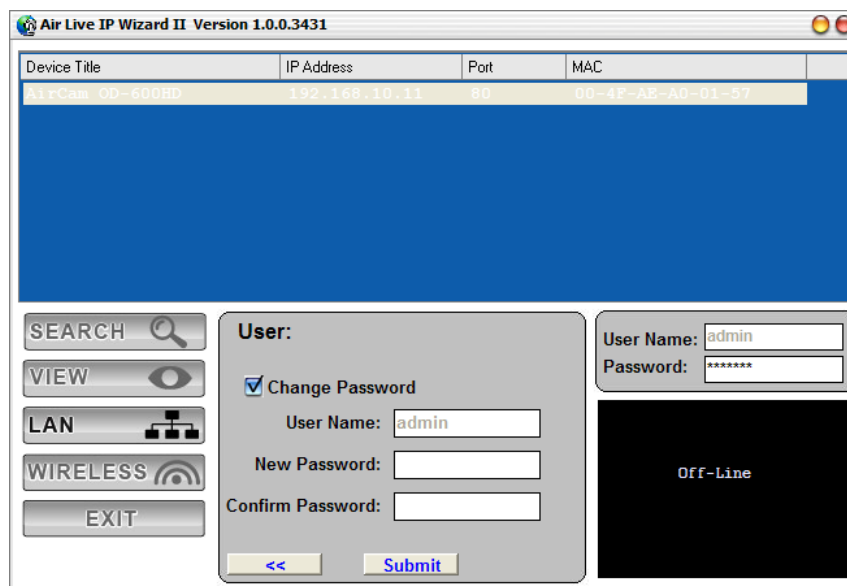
Air Live IP Wizard II Version 1.0.0.3431

| Device Title | IP Address | Port | MAC |
|---|---|---|---|
| AirCam OD-600HD | 192.168.10.11 | 80 | 00-4F-AE-A0-01-57 |

SEARCH
VIEW
LAN
WIRELESS
EXIT

User:

Change Password
User Name: admin
New Password:
Confirm Password:
<<
Submit

User Name: admin
Password: *******

Off-Line